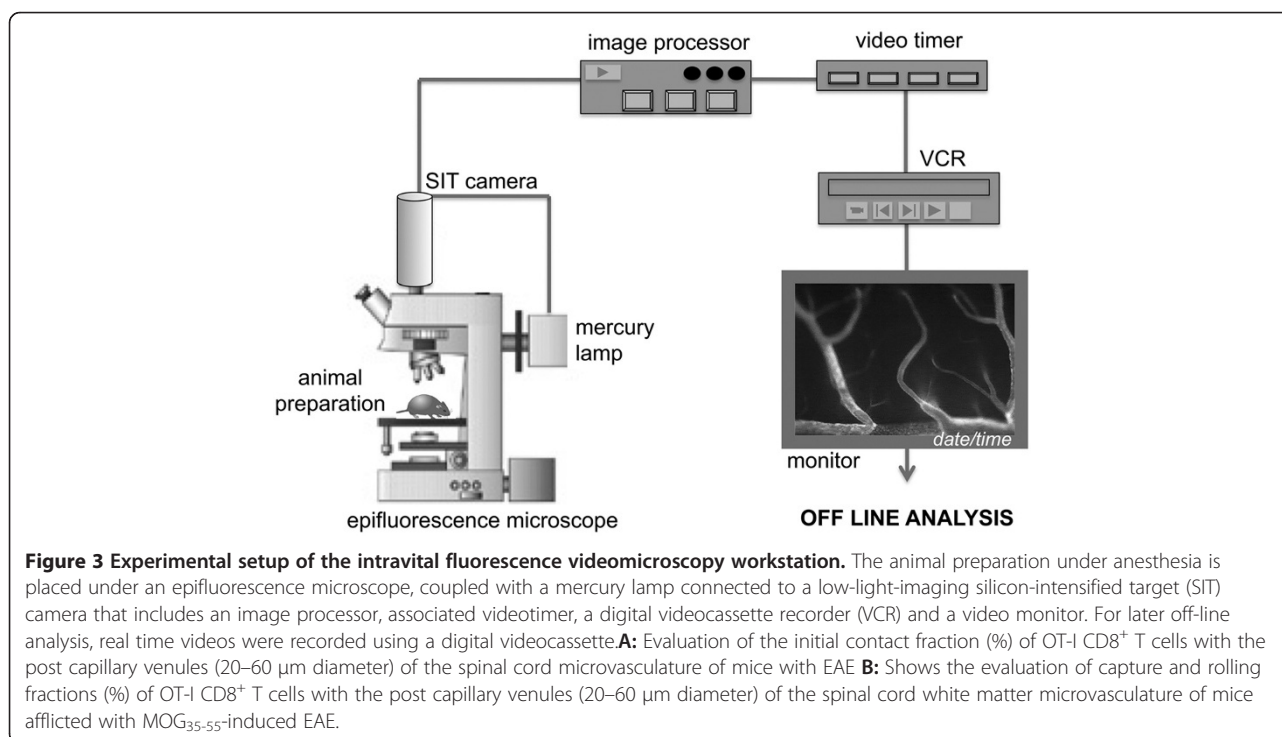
image processor

video timer

VCR

SIT camera

mercury lamp

animal preparation

date/time

monitor

epifluorescence microscope

OFF LINE ANALYSIS

**Figure 3 Experimental setup of the intravital fluorescence videomicroscopy workstation.** The animal preparation under anesthesia is placed under an epifluorescence microscope, coupled with a mercury lamp connected to a low-light-imaging silicon-intensified target (SIT) camera that includes an image processor, associated videotimer, a digital videocassette recorder (VCR) and a video monitor. For later off-line analysis, real time videos were recorded using a digital videocassette.**A:** Evaluation of the initial contact fraction (%) of OT-I CD8$^+$ T cells with the post capillary venules (20–60 μm diameter) of the spinal cord microvasculature of mice with EAE **B:** Shows the evaluation of capture and rolling fractions (%) of OT-I CD8$^+$ T cells with the post capillary venules (20–60 μm diameter) of the spinal cord white matter microvasculature of mice afflicted with MOG$_{35-55}$-induced EAE.